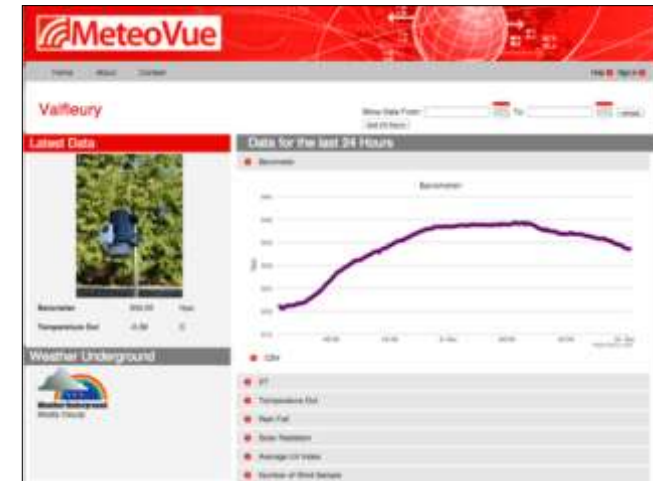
MeteoVue

Home About Contact

Help Sign in

Valfleury

Show Data From: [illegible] To: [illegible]

Last 24 hours

Latest Data

Barometer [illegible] hpa

Temperature Out -0.30 C

Weather Underground

Weather Underground

Mostly Cloudy

Data for the last 24 Hours

Barometer

Barometer

CSV

DT

Temperature Out

Rain Fall

Solar Radiation

Average UV Index

Number of Wind Sample